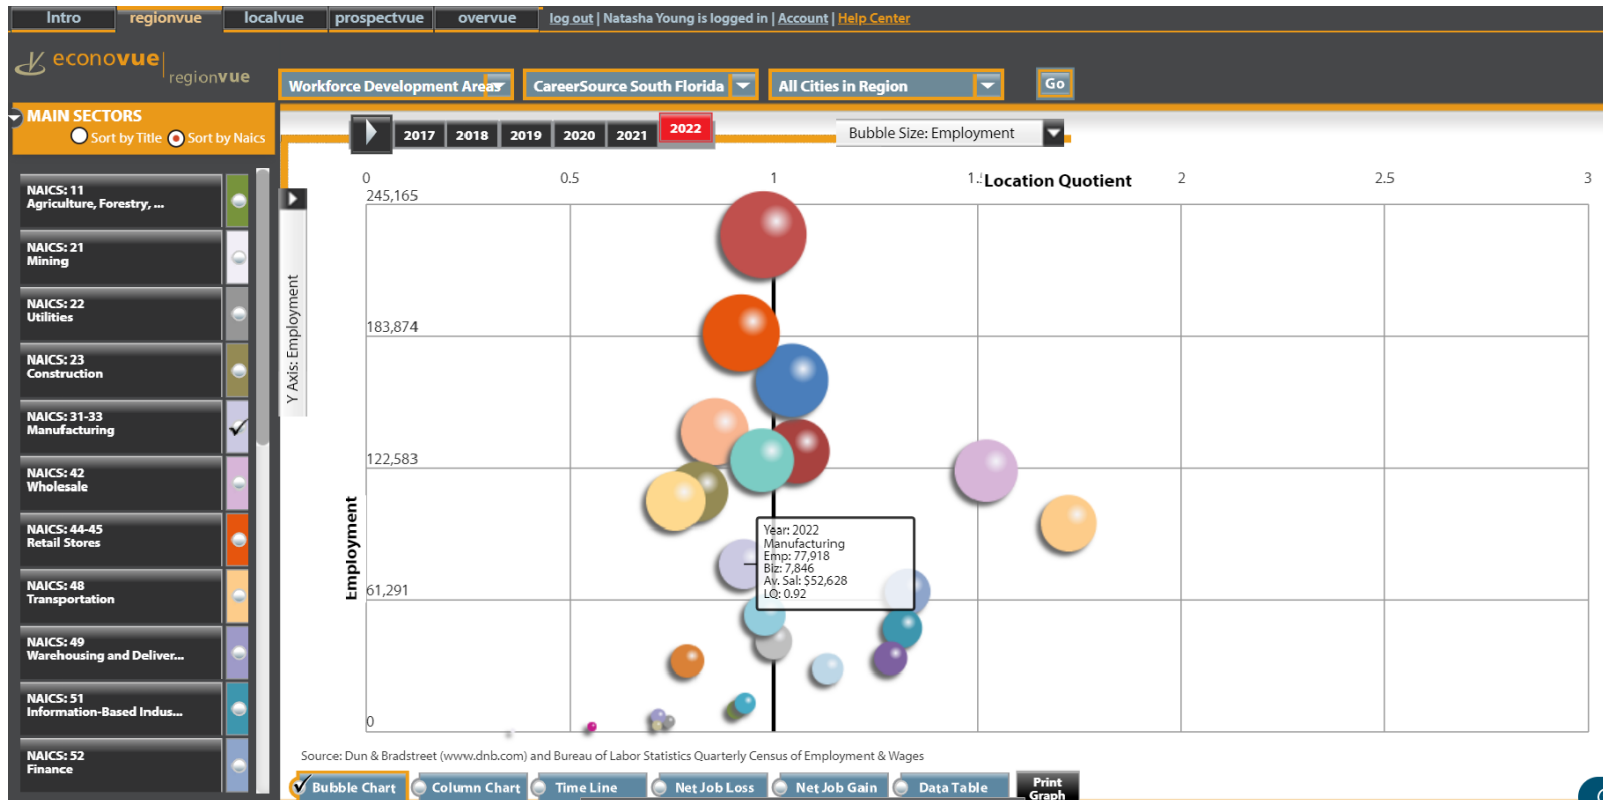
Intro regionvue localvue prospectvue overvue log out | Natasha Young is logged in | Account | Help Center

econovue regionvue

Workforce Development Areas CareerSource South Florida All Cities in Region Go

MAIN SECTORS
Sort by Title Sort by Naics

2017 2018 2019 2020 2021 2022

Bubble Size: Employment

NAICS: 11
Agriculture, Forestry, ...

NAICS: 21
Mining

NAICS: 22
Utilities

NAICS: 23
Construction

NAICS: 31-33
Manufacturing

NAICS: 42
Wholesale

NAICS: 44-45
Retail Stores

NAICS: 48
Transportation

NAICS: 49
Warehousing and Deliver...

NAICS: 51
Information-Based Indus...

NAICS: 52
Finance

Y Axis: Employment

0 0.5 1 1.5 Location Quotient 2 2.5 3

245,165
183,874
122,583
61,291
0

Employment

Year: 2022
Manufacturing
Emp: 77,918
Biz: 7,846
Av. Sal: $52,628
LQ: 0.92

Source: Dun & Bradstreet (www.dnb.com) and Bureau of Labor Statistics Quarterly Census of Employment & Wages

Bubble Chart Column Chart Time Line Net Job Loss Net Job Gain Data Table Print Graph